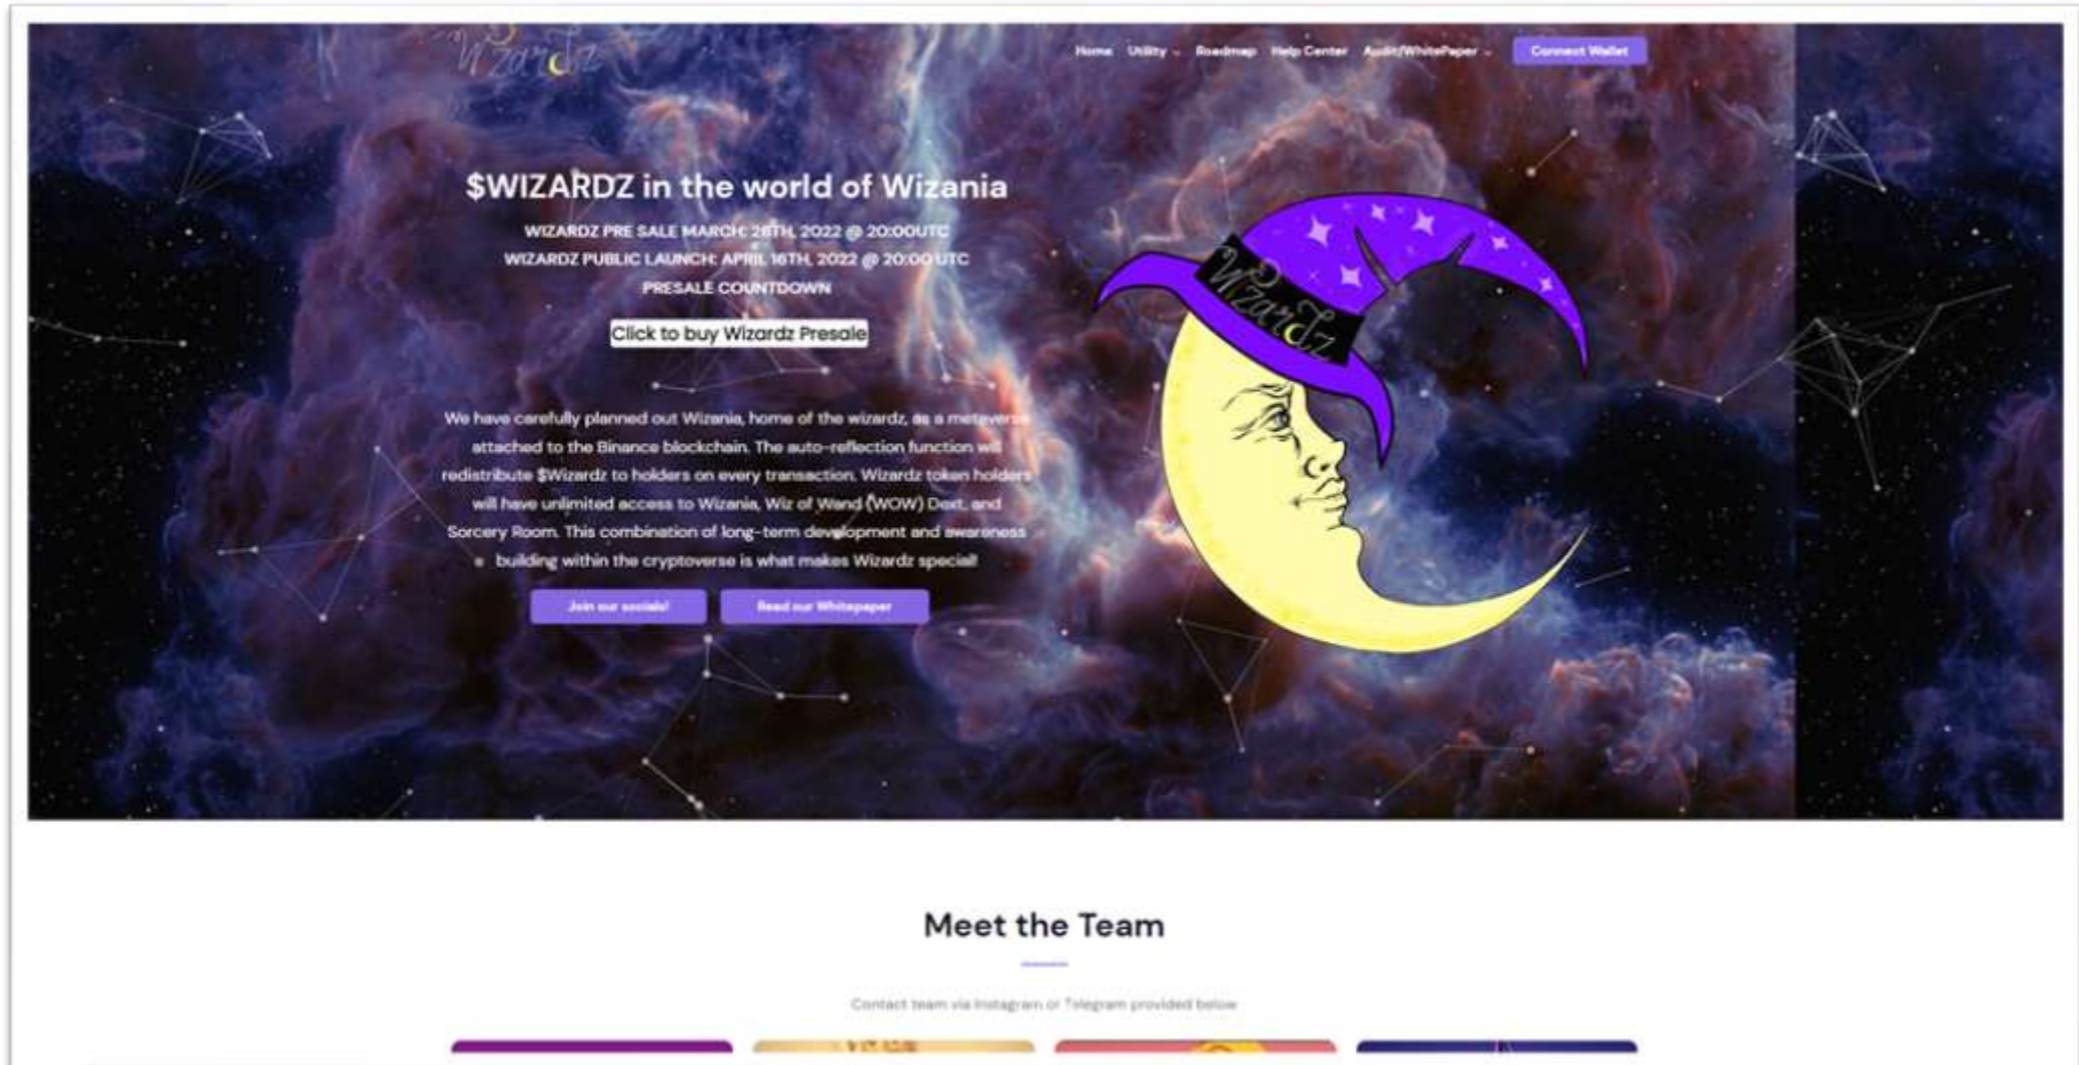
Wizardz

Home Utility Roadmap Help Center Audit/WhitePaper Connect Wallet

$WIZARDZ in the world of Wizania

WIZARDZ PRE SALE MARCH 28TH, 2022 @ 20:00UTC
WIZARDZ PUBLIC LAUNCH: APRIL 16TH, 2022 @ 20:00 UTC
PRESALE COUNTDOWN

Click to buy Wizardz Presale

We have carefully planned out Wizania, home of the wizardz, as a metaverse attached to the Binance blockchain. The auto-reflection function will redistribute $Wizardz to holders on every transaction. Wizardz token holders will have unlimited access to Wizania, Wiz of Wand (WOW) Dext, and Sorcery Room. This combination of long-term development and awareness building within the cryptoverse is what makes Wizardz special!

Join our socials! Read our Whitepaper

Wizardz

Meet the Team

Contact team via Instagram or Telegram provided below